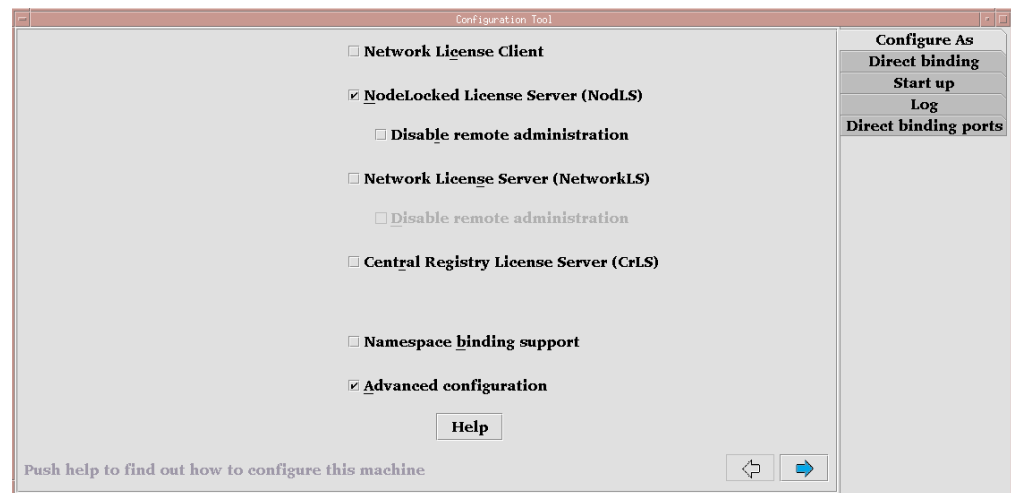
Configuration Tool

Network License Client

NodeLocked License Server (NodLS)

Disable remote administration

Network License Server (NetworkLS)

Disable remote administration

Central Registry License Server (CrLS)

Namespace binding support

Advanced configuration

Help

Push help to find out how to configure this machine

Configure As
Direct binding
Start up
Log
Direct binding ports